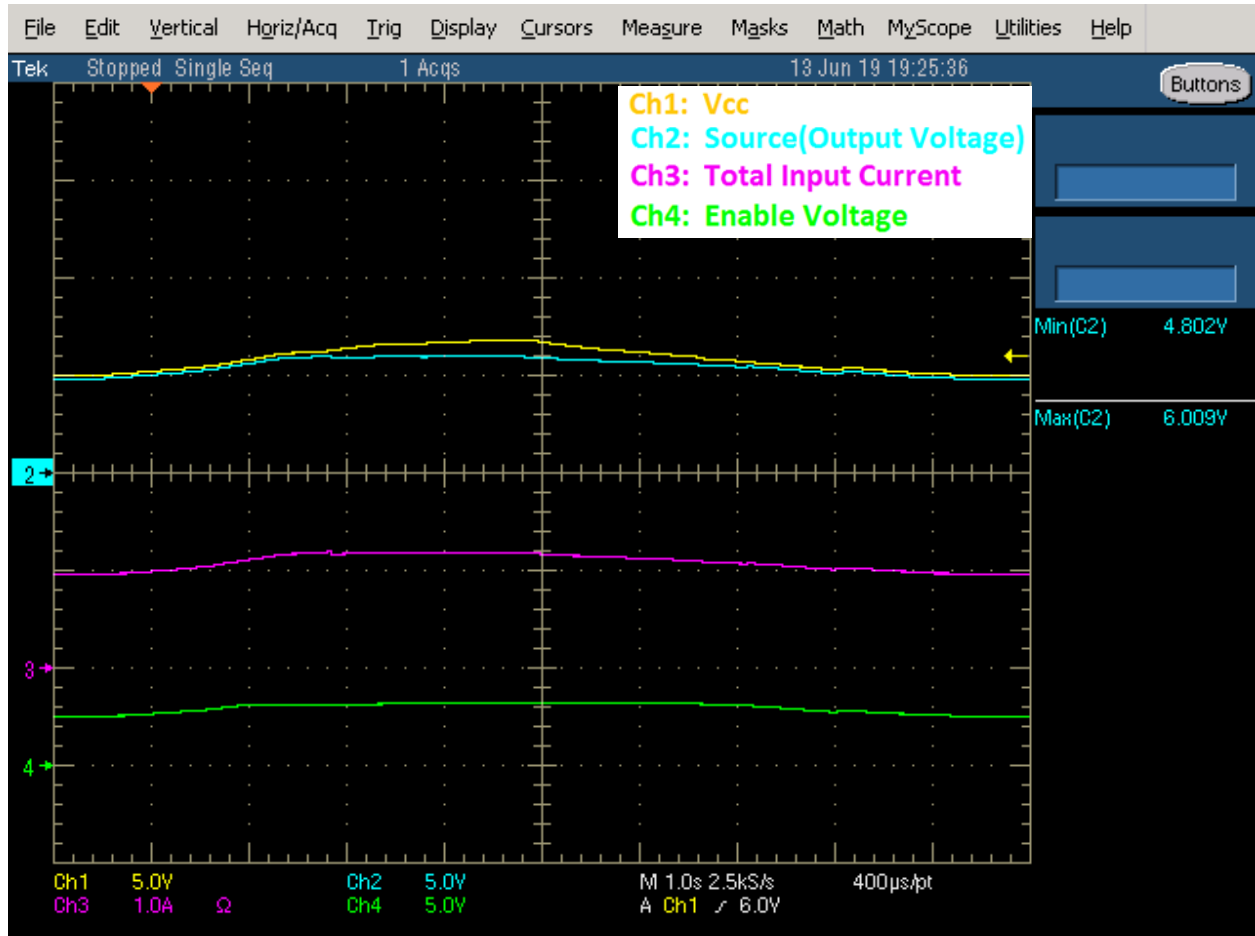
File Edit Vertical Horiz/Acq Trig Display Cursors Measure Masks Math MyScope Utilities Help

Tek Stopped Single Seq 1 Acqs 13 Jun 19 19:25:36

Buttons

Ch1: Vcc
Ch2: Source(Output Voltage)
Ch3: Total Input Current
Ch4: Enable Voltage

Min(C2) 4.802V

Max(C2) 6.009V

2

3

4

Ch1 5.0V Ch2 5.0V M 1.0s 2.5kS/s 400μs/pt
Ch3 1.0A Ω Ch4 5.0V A Ch1 ⁄ 6.0V